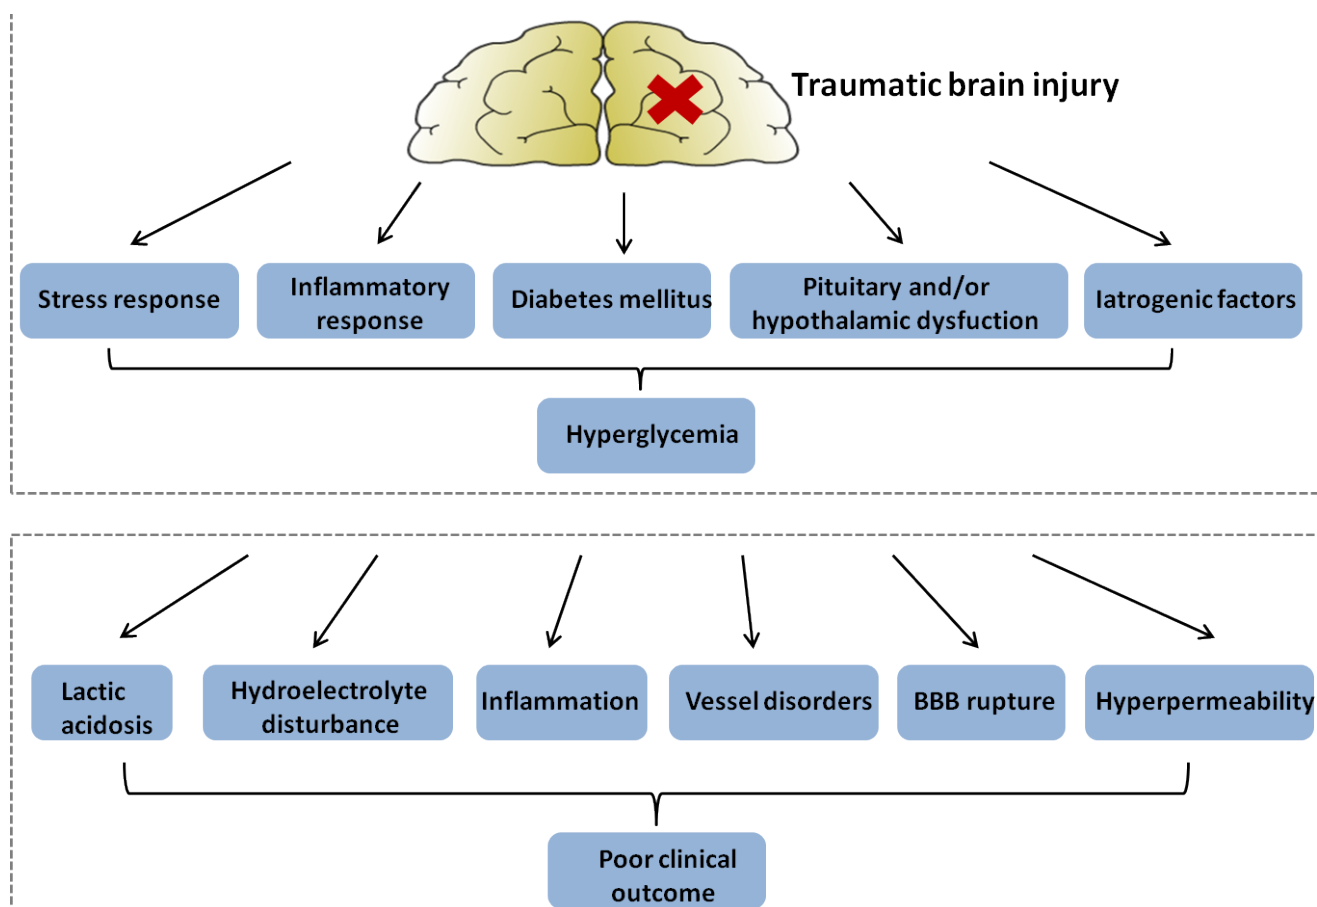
Traumatic brain injury

Stress response

Inflammatory response

Diabetes mellitus

Pituitary and/or hypothalamic dysfuction

Iatrogenic factors

Hyperglycemia

Lactic acidosis

Hydroelectrolyte disturbance

Inflammation

Vessel disorders

BBB rupture

Hyperpermeability

Poor clinical outcome